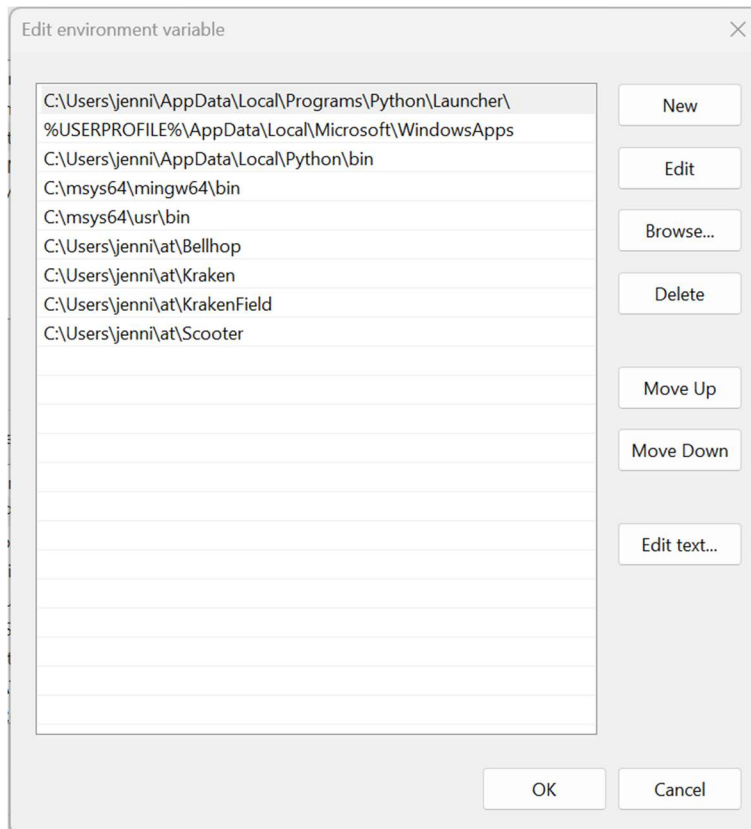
Edit environment variable

C:\Users\jenni\AppData\Local\Programs\Python\Launcher\
%USERPROFILE%\AppData\Local\Microsoft\WindowsApps
C:\Users\jenni\AppData\Local\Python\bin
C:\msys64\mingw64\bin
C:\msys64\usr\bin
C:\Users\jenni\at\Bellhop
C:\Users\jenni\at\Kraken
C:\Users\jenni\at\KrakenField
C:\Users\jenni\at\Scooter

New
Edit
Browse...
Delete
Move Up
Move Down
Edit text...

OK
Cancel